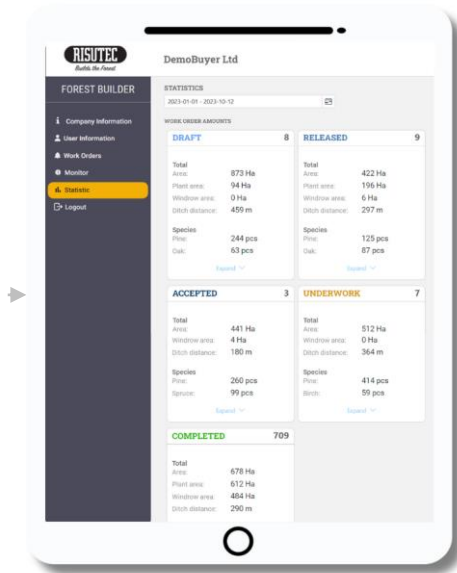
RISUTEC
Builds the Forest

FOREST BUILDER

Company Information
User Information
Work Orders
Monitor
Statistic
Logout

DemoBuyer Ltd

STATISTICS
2023-01-01 - 2023-10-12

WORK ORDER AMOUNTS

DRAFT 8
Total
Area: 873 Ha
Plant area: 94 Ha
Windrow area: 0 Ha
Ditch distance: 459 m
Species
Pine: 244 pcs
Oak: 63 pcs
Expand

RELEASED 9
Total
Area: 422 Ha
Plant area: 196 Ha
Windrow area: 6 Ha
Ditch distance: 297 m
Species
Pine: 125 pcs
Oak: 87 pcs
Expand

ACCEPTED 3
Total
Area: 441 Ha
Windrow area: 4 Ha
Ditch distance: 180 m
Species
Pine: 260 pcs
Spruce: 99 pcs
Expand

UNDERWORK 7
Total
Area: 512 Ha
Windrow area: 0 Ha
Ditch distance: 364 m
Species
Pine: 414 pcs
Birch: 59 pcs
Expand

COMPLETED 709
Total
Area: 678 Ha
Plant area: 612 Ha
Windrow area: 484 Ha
Ditch distance: 290 m